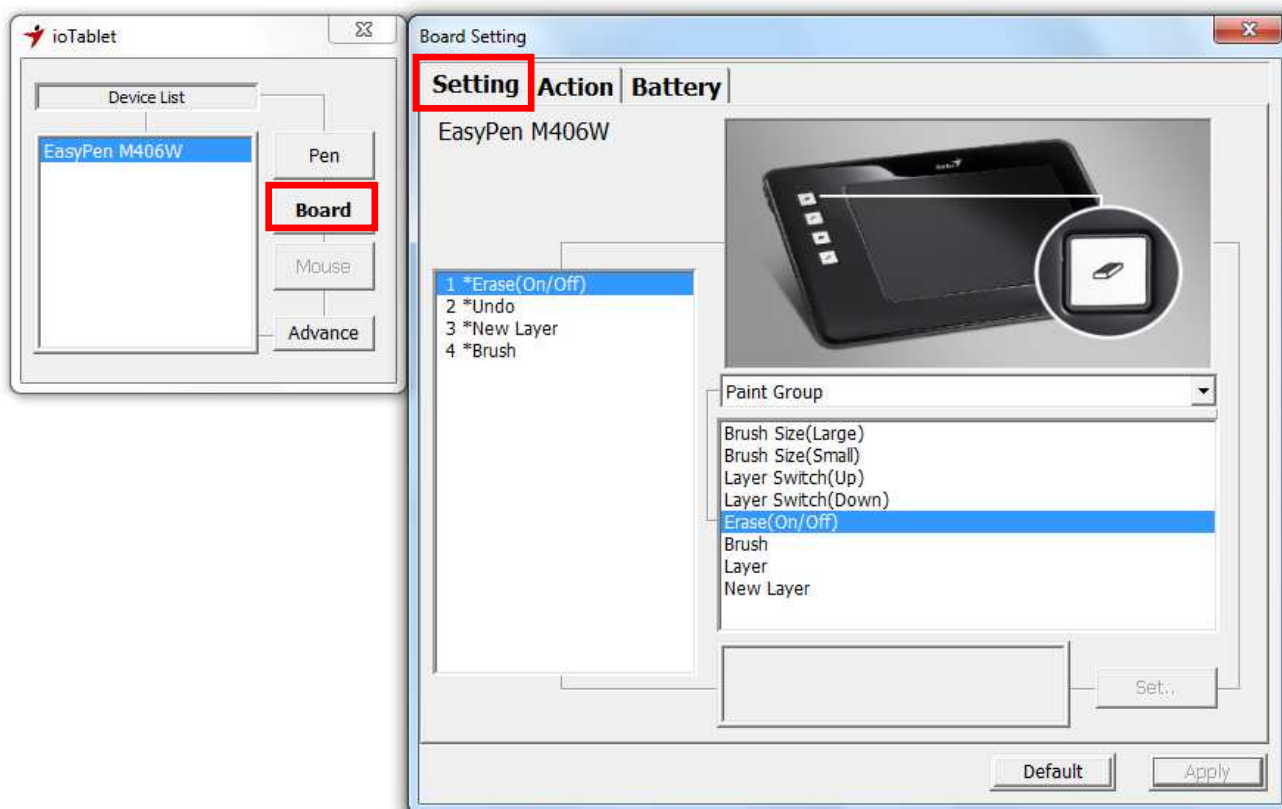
ioTablet

Device List

EasyPen M406W

Pen

Board

Mouse

Advance

Board Setting

Setting | Action | Battery

EasyPen M406W

1 *Erase(On/Off)
2 *Undo
3 *New Layer
4 *Brush

Paint Group

Brush Size(Large)
Brush Size(Small)
Layer Switch(Up)
Layer Switch(Down)
Erase(On/Off)
Brush
Layer
New Layer

Set..

Default

Apply